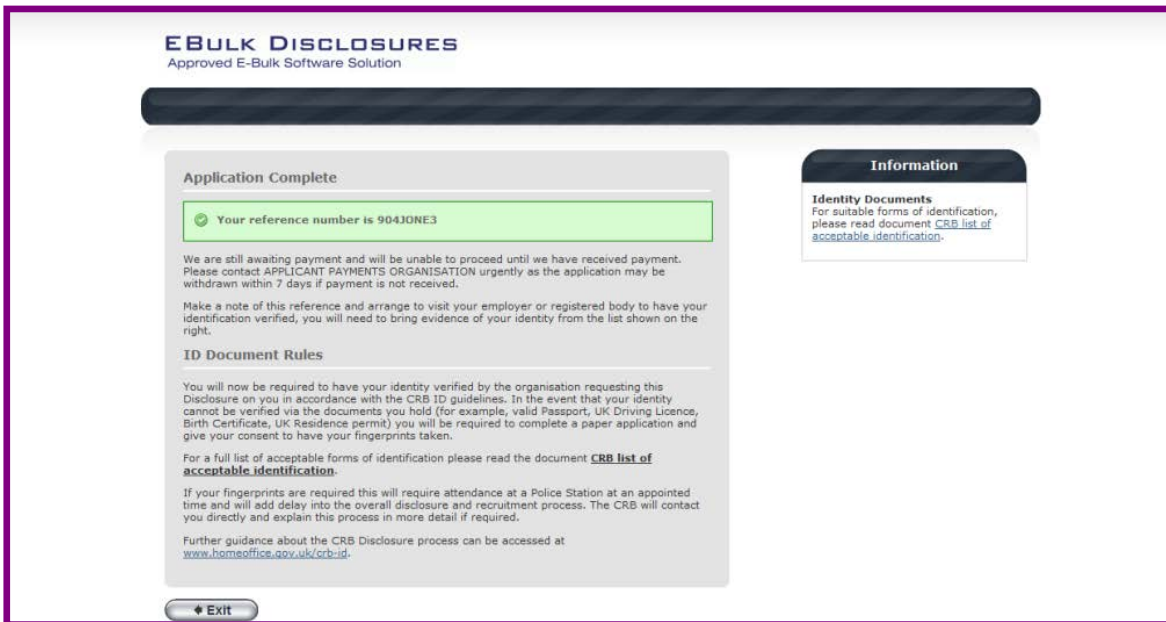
EBULK DISCLOSURES
Approved E-Bulk Software Solution

Application Complete

Your reference number is 904JONE3

We are still awaiting payment and will be unable to proceed until we have received payment. Please contact APPLICANT PAYMENTS ORGANISATION urgently as the application may be withdrawn within 7 days if payment is not received.

Make a note of this reference and arrange to visit your employer or registered body to have your identification verified, you will need to bring evidence of your identity from the list shown on the right.

ID Document Rules

You will now be required to have your identity verified by the organisation requesting this Disclosure on you in accordance with the CRB ID guidelines. In the event that your identity cannot be verified via the documents you hold (for example, valid Passport, UK Driving Licence, Birth Certificate, UK Residence permit) you will be required to complete a paper application and give your consent to have your fingerprints taken.

For a full list of acceptable forms of identification please read the document CRB list of acceptable identification.

If your fingerprints are required this will require attendance at a Police Station at an appointed time and will add delay into the overall disclosure and recruitment process. The CRB will contact you directly and explain this process in more detail if required.

Further guidance about the CRB Disclosure process can be accessed at www.homeoffice.gov.uk/crb-id.

Exit

Information

Identity Documents
For suitable forms of identification, please read document CRB list of acceptable identification.